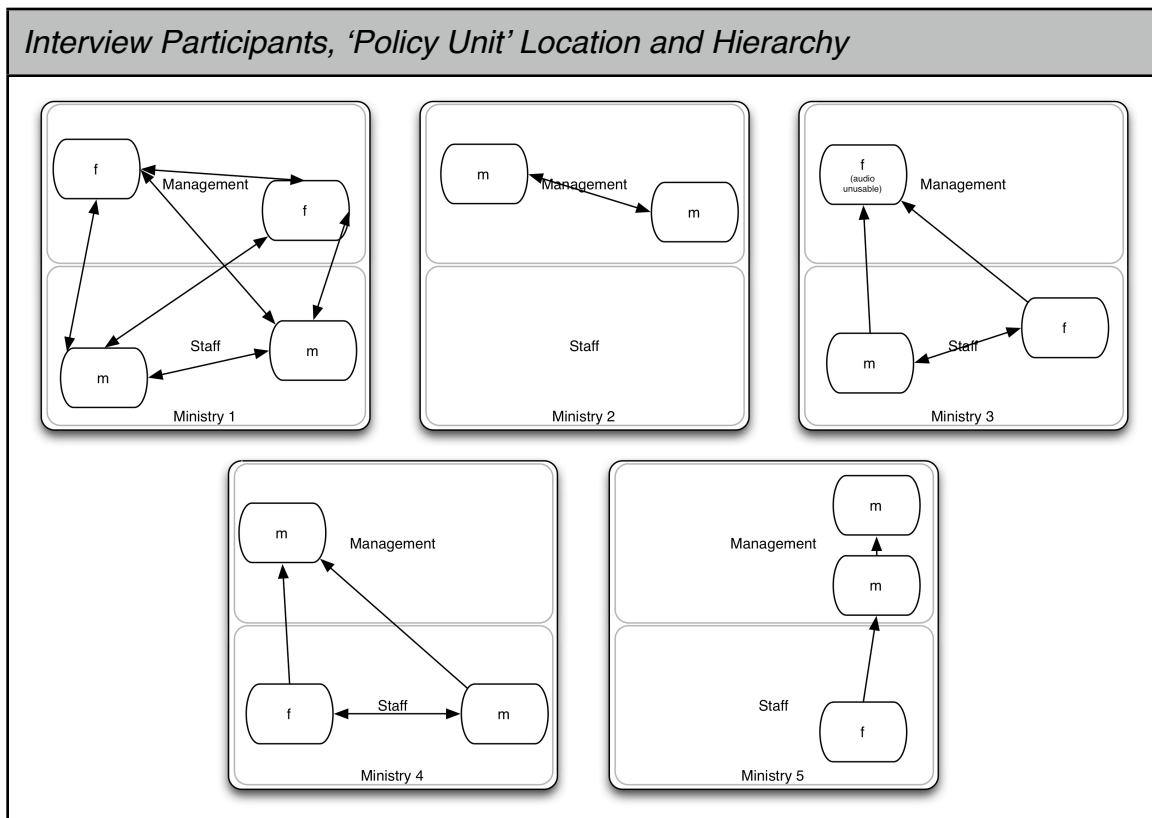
Interview Participants, 'Policy Unit' Location and Hierarchy

f
Management
f
m
Staff
m
Ministry 1

m
Management
m
Staff
Ministry 2

f
(audio unusable)
Management
f
m
Staff
Ministry 3

m
Management
f
Staff
m
Ministry 4

m
Management
m
Staff
f
Ministry 5